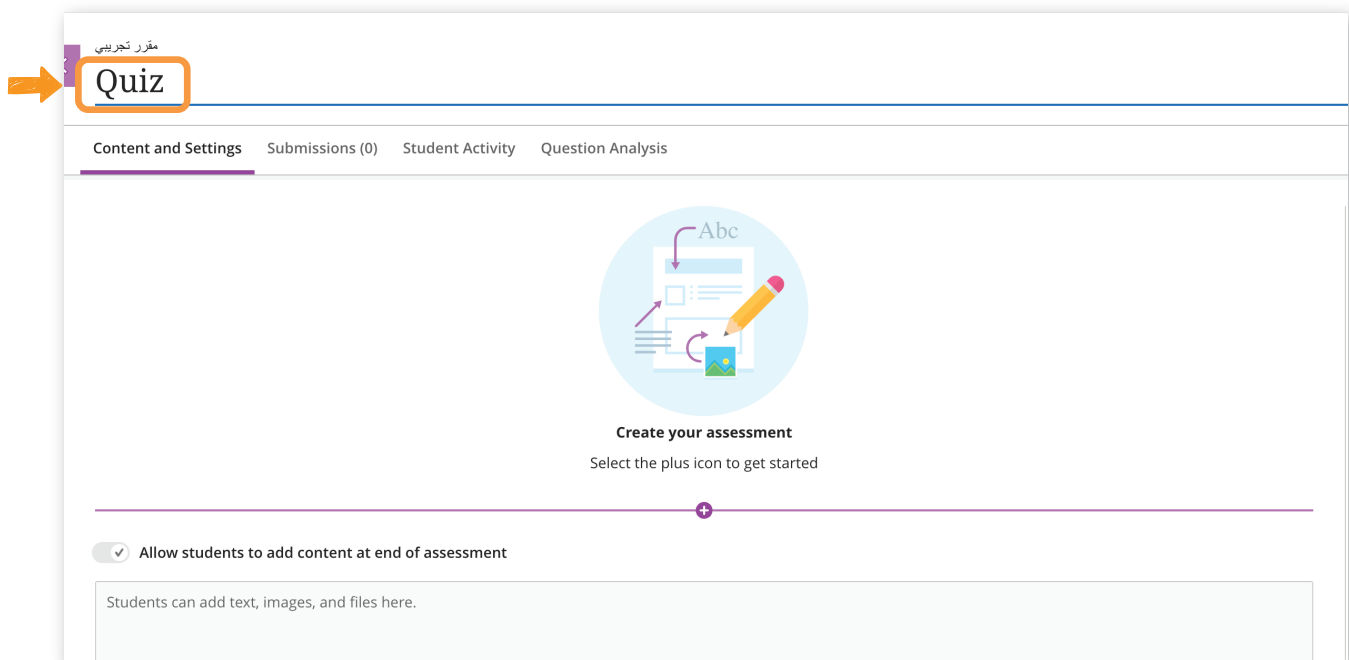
مقرر تجريبي

Quiz

Content and Settings
Submissions (0)
Student Activity
Question Analysis

Abc

Create your assessment

Select the plus icon to get started

Allow students to add content at end of assessment

Students can add text, images, and files here.